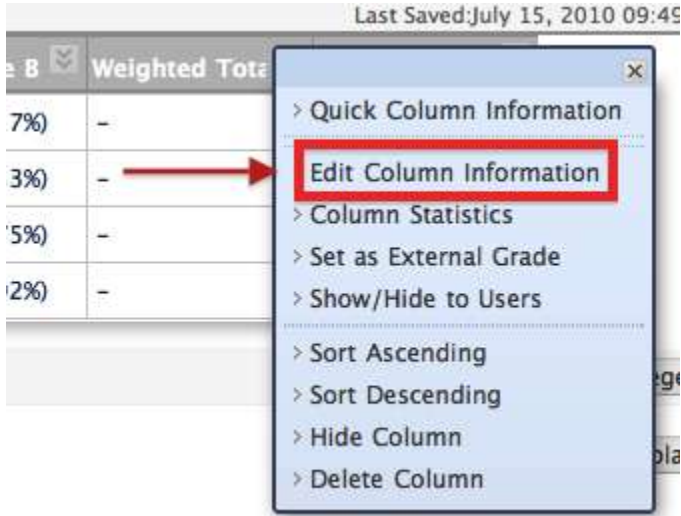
Last Saved:July 15, 2010 09:49

| e 8 | Weighted Tota |
|---|---|
| 7%) | – |
| 3%) | – |
| '5%) | – |
| 2%) | – |

×

Quick Column Information

Edit Column Information

Column Statistics

Set as External Grade

Show/Hide to Users

Sort Ascending

Sort Descending

Hide Column

Delete Column

ge

pla